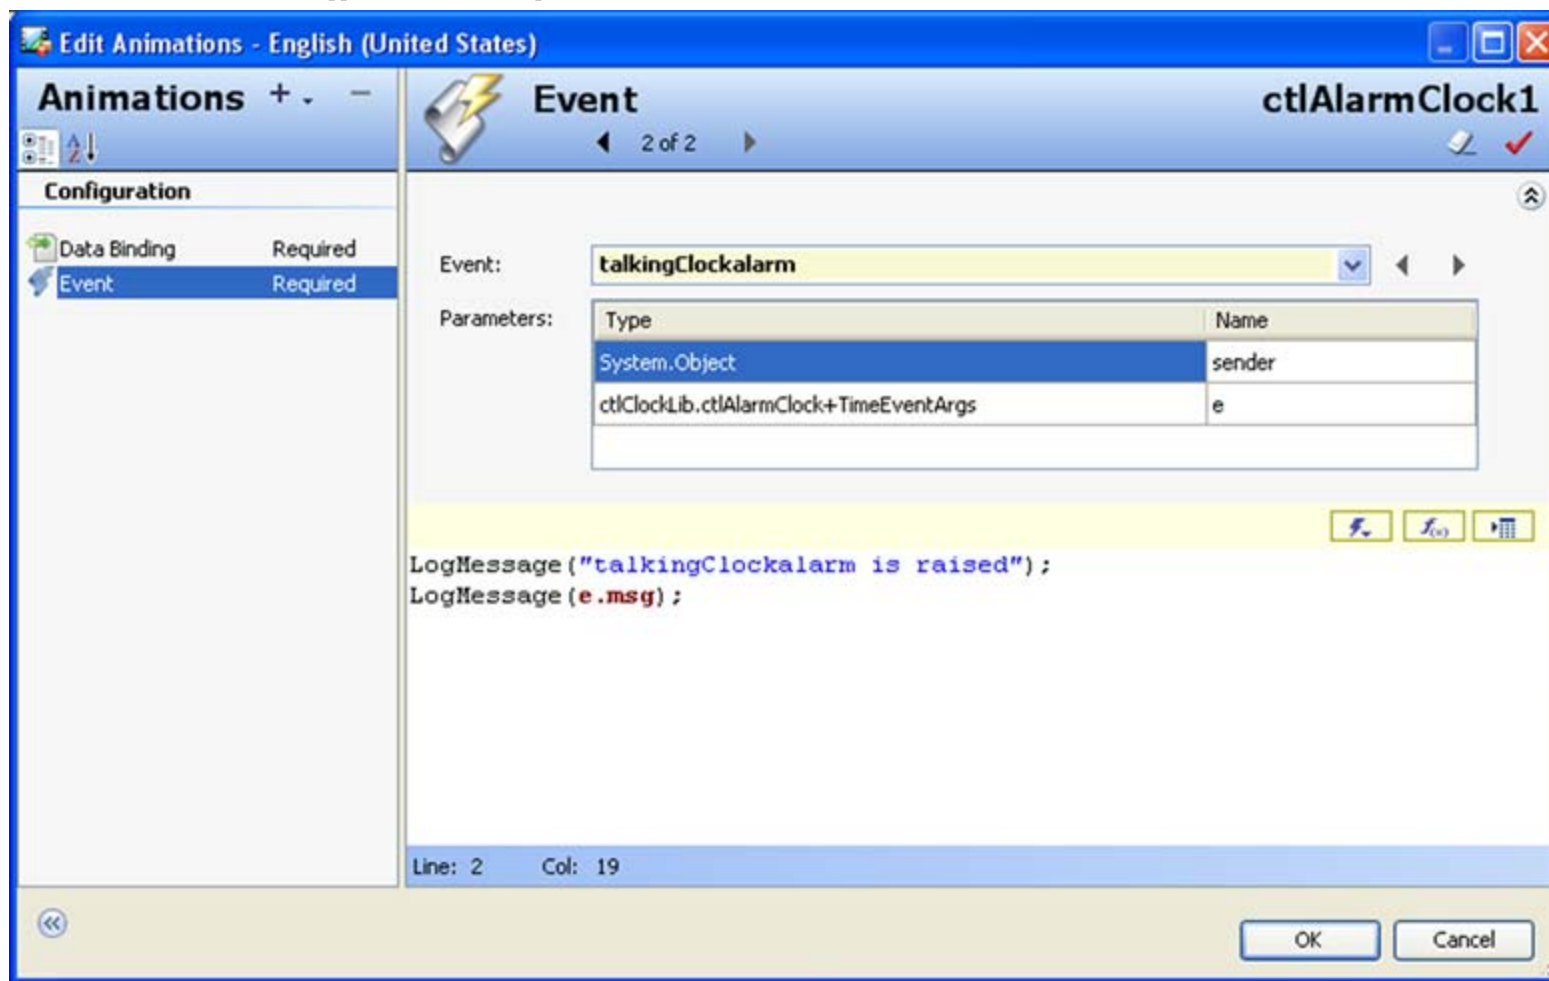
Edit Animations - English (United States)

Animations + -

Configuration

Data Binding Required
Event Required

Event
2 of 2

ctlAlarmClock1

Event: talkingClockalarm

Parameters:

| Type | Name |
|---|---|
| System.Object | sender |
| ctlClockLib.ctlAlarmClock+TimeEventArgs | e |

LogMessage("talkingClockalarm is raised");
LogMessage(e.msg);

Line: 2 Col: 19

OK Cancel